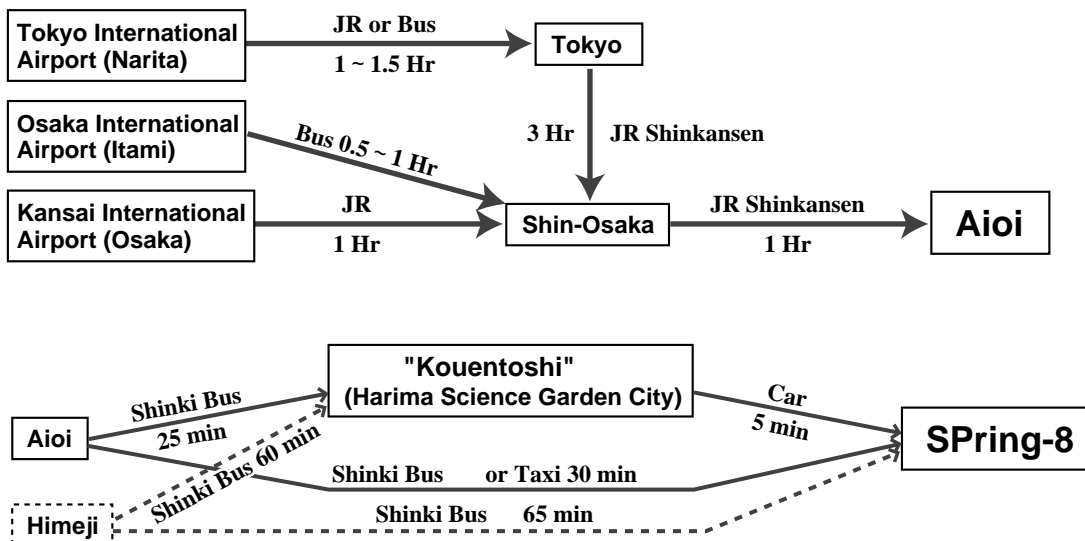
Tokyo International Airport (Narita)

JR or Bus

1 ~ 1.5 Hr

Tokyo

Osaka International Airport (Itami)

Bus 0.5 ~ 1 Hr

3 Hr

JR Shinkansen

Kansai International Airport (Osaka)

JR

1 Hr

Shin-Osaka

JR Shinkansen

1 Hr

Aioi

"Kouentoshi"
(Harima Science Garden City)

Shinki Bus

25 min

Aioi

Shinki Bus 60 min

Car

5 min

SPring-8

Shinki Bus or Taxi 30 min

Himeji

Shinki Bus 65 min